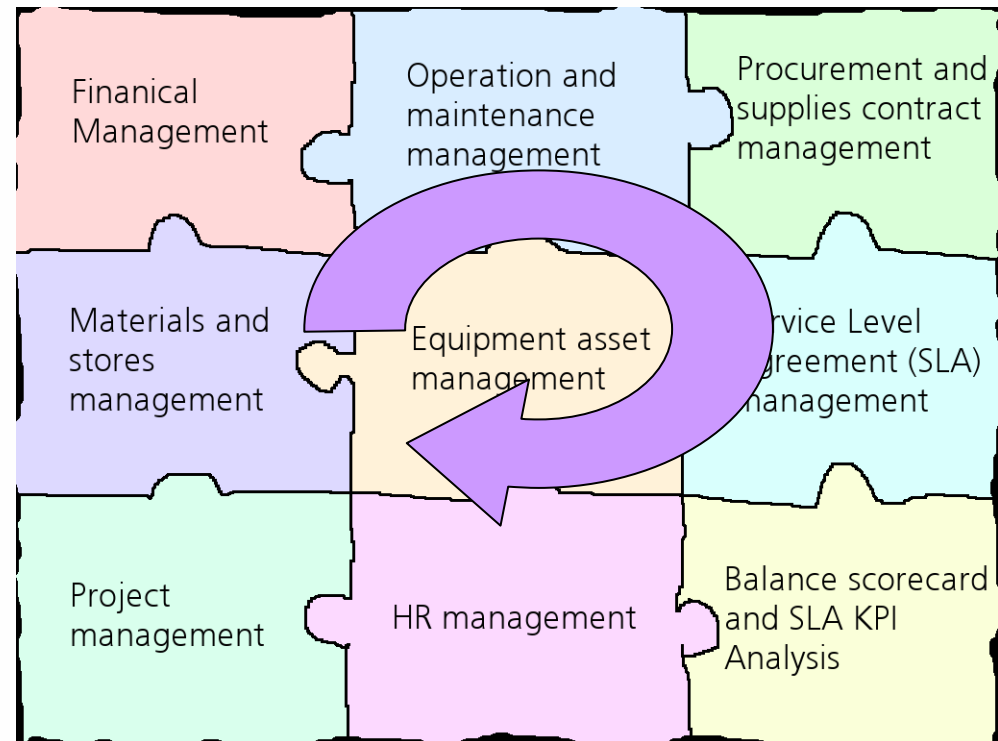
Finanical Management

Operation and maintenance management

Procurement and supplies contract management

Materials and stores management

Equipment asset management

rvice Level greement (SLA) management

Project management

HR management

Balance scorecard and SLA KPI Analysis